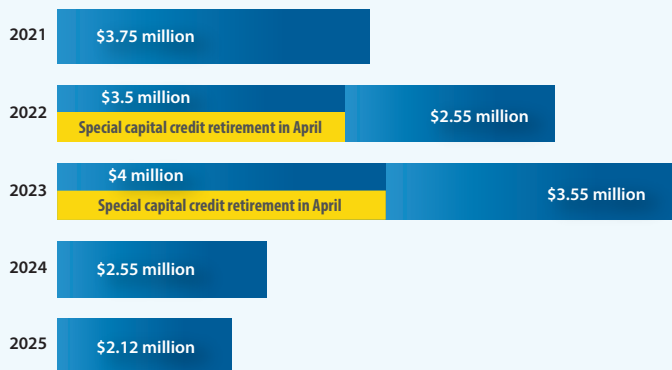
2021 $3.75 million

2022 $3.5 million
Special capital credit retirement in April
$2.55 million

2023 $4 million
Special capital credit retirement in April
$3.55 million

2024 $2.55 million

2025 $2.12 million